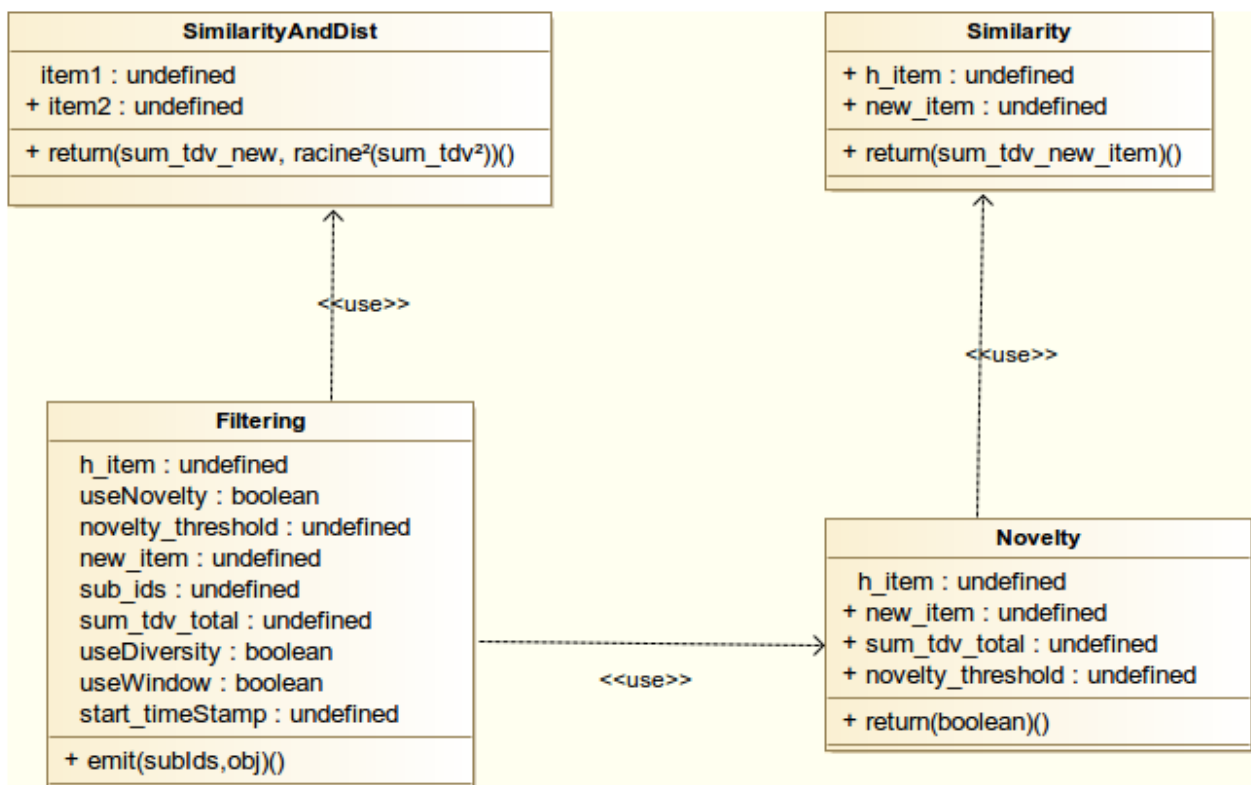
SimilarityAndDist

item1 : undefined
+ item2 : undefined

+ return(sum_tdv_new, racine²(sum_tdv²))()

Similarity

+ h_item : undefined
+ new_item : undefined

+ return(sum_tdv_new_item)()

<<use>>

<<use>>

Filtering

h_item : undefined
useNovelty : boolean
novelty_threshold : undefined
new_item : undefined
sub_ids : undefined
sum_tdv_total : undefined
useDiversity : boolean
useWindow : boolean
start_timeStamp : undefined

+ emit(subIds,obj)()

<<use>>

Novelty

h_item : undefined
+ new_item : undefined
+ sum_tdv_total : undefined
+ novelty_threshold : undefined

+ return(boolean)()